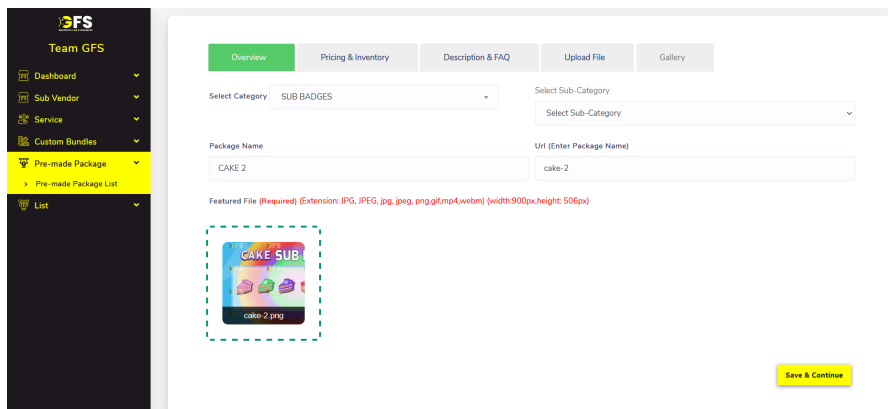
GFS

Team GFS

Dashboard

Sub Vendor

Service

Custom Bundles

Pre-made Package

> Pre-made Package List

List

Overview | Pricing & Inventory | Description & FAQ | Upload File | Gallery

Select Category
SUB BADGES

Select Sub-Category
Select Sub-Category

Package Name
CAKE 2

Url (Enter Package Name)
cake-2

Featured File (Required) (Extension: JPG, JPEG, jpg, jpeg, png,gif,mp4,webm) (width:900px,height: 506px)

CAKE SUB

cake-2.png

Save & Continue